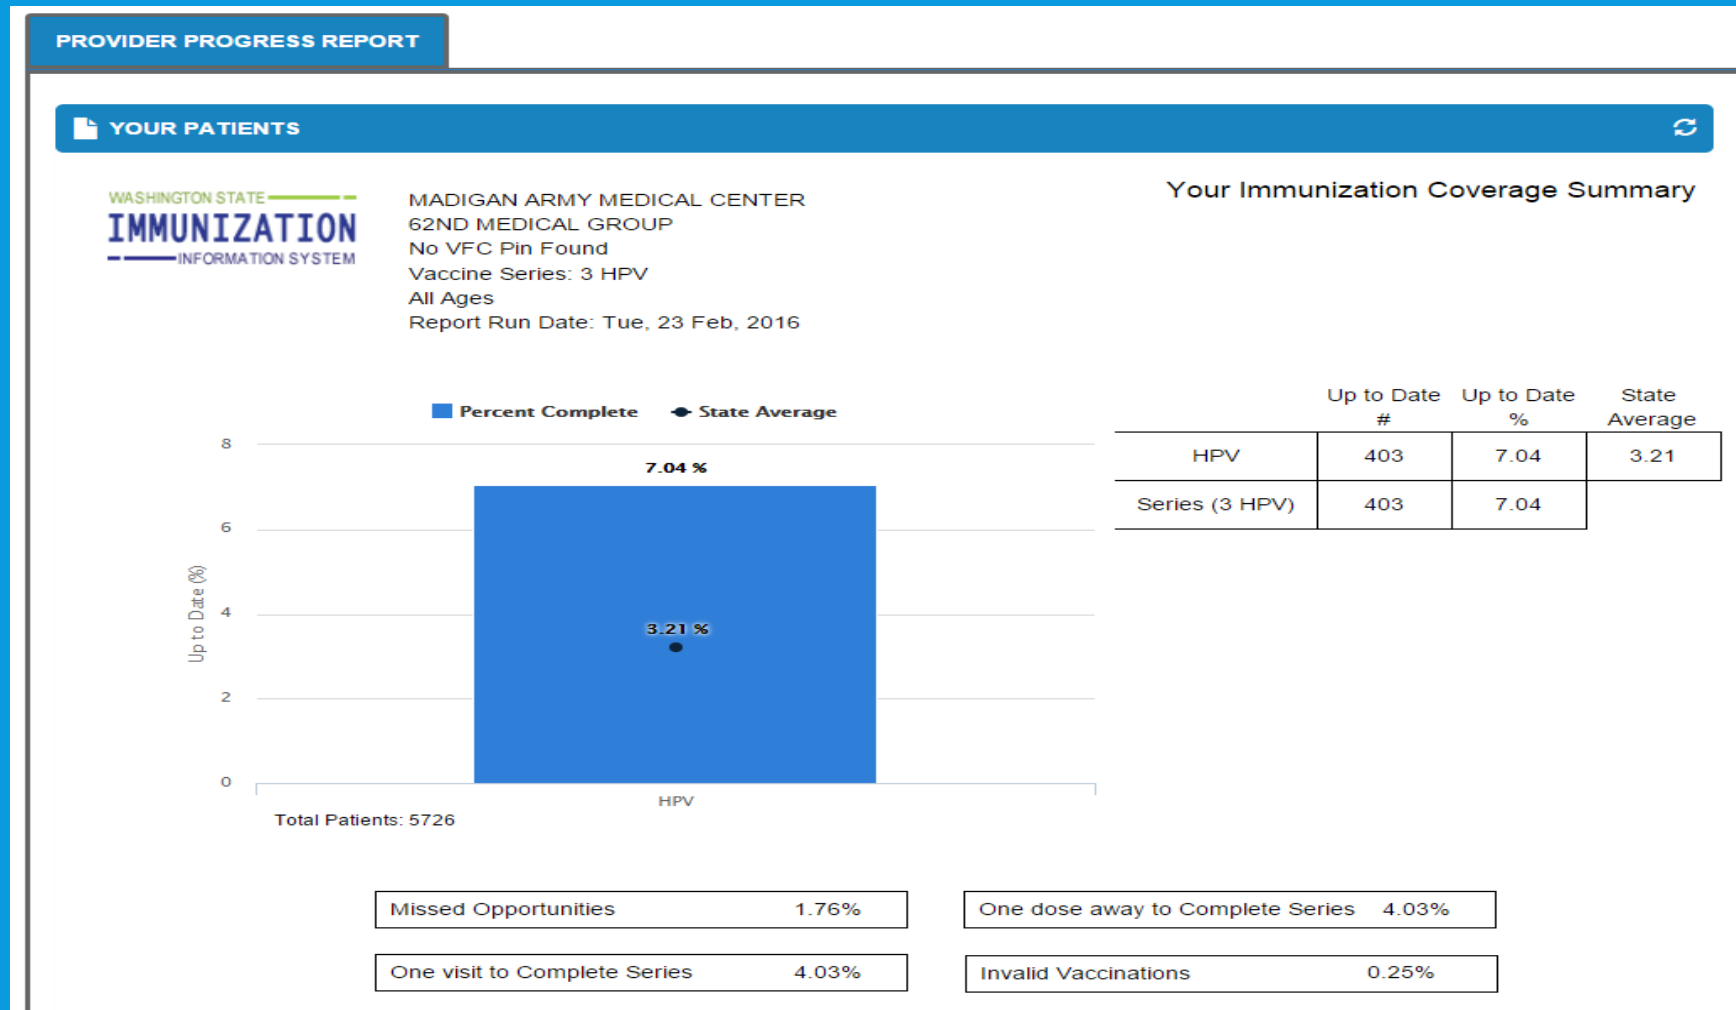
PROVIDER PROGRESS REPORT

YOUR PATIENTS

WASHINGTON STATE IMMUNIZATION INFORMATION SYSTEM

MADIGAN ARMY MEDICAL CENTER
62ND MEDICAL GROUP
No VFC Pin Found
Vaccine Series: 3 HPV
All Ages
Report Run Date: Tue, 23 Feb, 2016

Your Immunization Coverage Summary

Percent Complete State Average

8
6
4
2
0
Up to Date (%)
7.04 %
3.21 %
HPV

Total Patients: 5726

| | Up to Date # | Up to Date % | State Average |
|---|---|---|---|
| HPV | 403 | 7.04 | 3.21 |
| Series (3 HPV) | 403 | 7.04 | |

| Missed Opportunities | 1.76% |
|---|---|

| One dose away to Complete Series | 4.03% |
|---|---|

| One visit to Complete Series | 4.03% |
|---|---|

| Invalid Vaccinations | 0.25% |
|---|---|